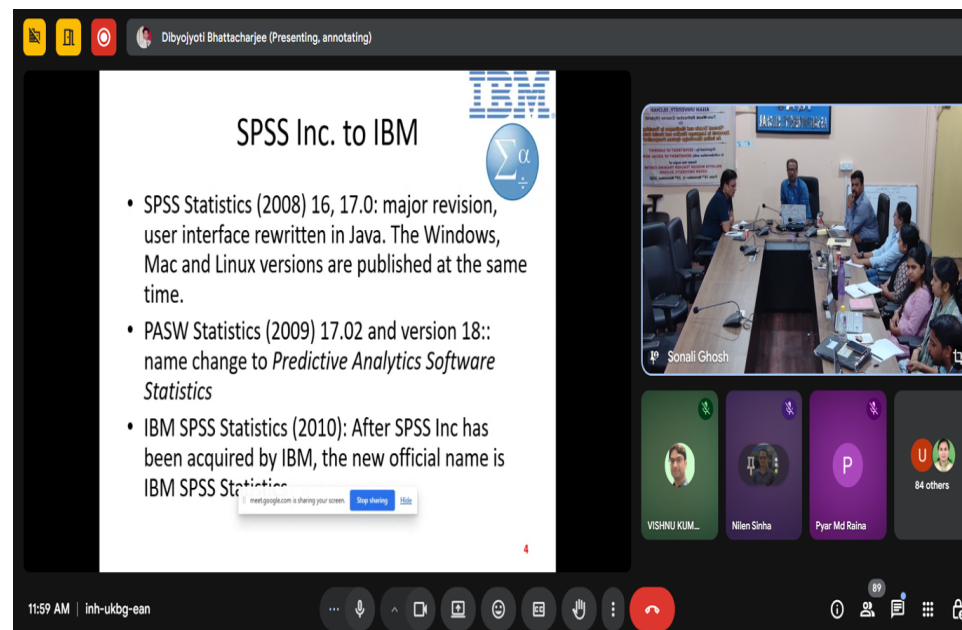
Dibyojyoti Bhattacharjee (Presenting, annotating)

IBM

SPSS Inc. to IBM

• SPSS Statistics (2008) 16, 17.0: major revision, user interface rewritten in Java. The Windows, Mac and Linux versions are published at the same time.

• PASW Statistics (2009) 17.02 and version 18:: name change to *Predictive Analytics Software Statistics*

• IBM SPSS Statistics (2010): After SPSS Inc has been acquired by IBM, the new official name is IBM SPSS Sta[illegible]

meet.google.com is sharing your screen. Stop sharing Hide

4

Sonali Ghosh

VISHNU KUM...

Nilen Sinha

P

Pyar Md Raina

U

84 others

11:59 AM | inh-ukbg-ean

89